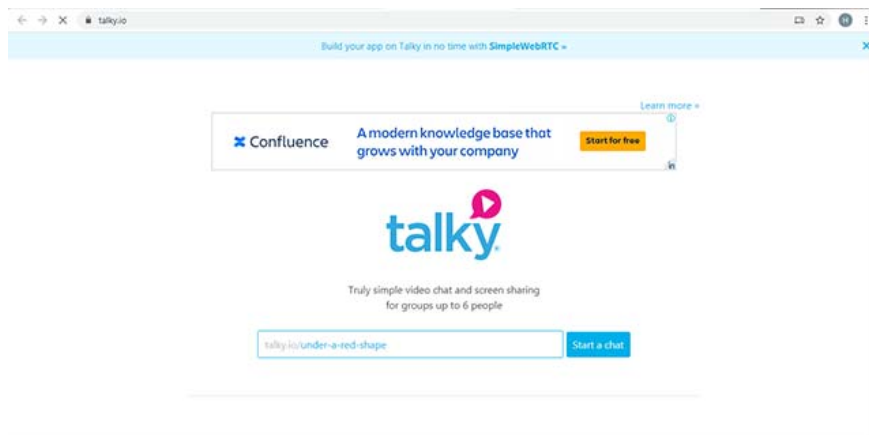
talky.io

Build your app on Talky in no time with SimpleWebRTC »

Learn more »

Confluence

A modern knowledge base that grows with your company

Start for free

talky

Truly simple video chat and screen sharing for groups up to 6 people

talky.io/under-a-red-shape

Start a chat